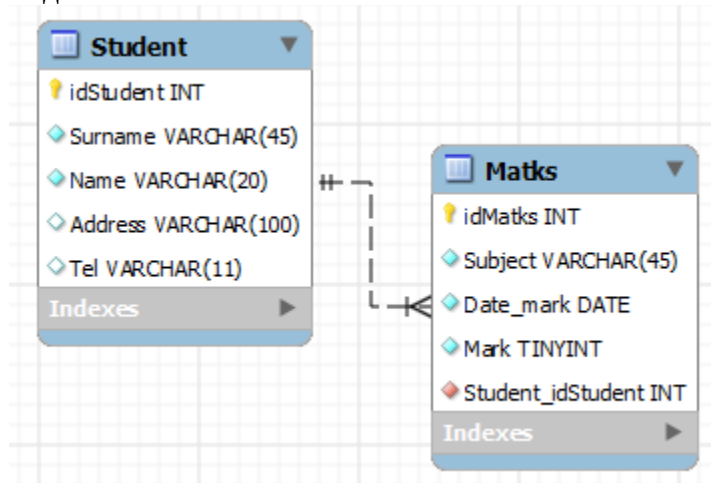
Student

idStudent INT

Surname VARCHAR(45)

Name VARCHAR(20)

Address VARCHAR(100)

Tel VARCHAR(11)

Indexes

Matks

idMatks INT

Subject VARCHAR(45)

Date_mark DATE

Mark TINYINT

Student_idStudent INT

Indexes